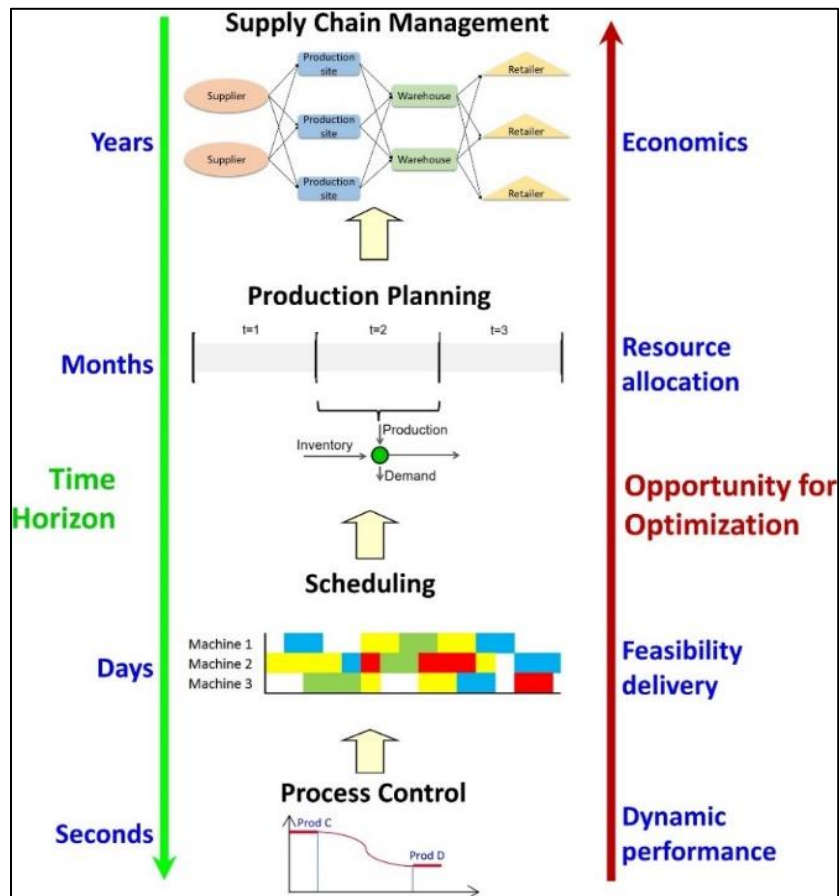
Supply Chain Management

Supplier
Supplier
Production site
Production site
Production site
Warehouse
Warehouse
Retailer
Retailer
Retailer

Years

Economics

Production Planning

t=1
t=2
t=3

Months

Resource allocation

Production
Inventory
Demand

Time Horizon

Opportunity for Optimization

Scheduling

Machine 1
Machine 2
Machine 3

Days

Feasibility delivery

Process Control

Prod C
Prod D

Seconds

Dynamic performance